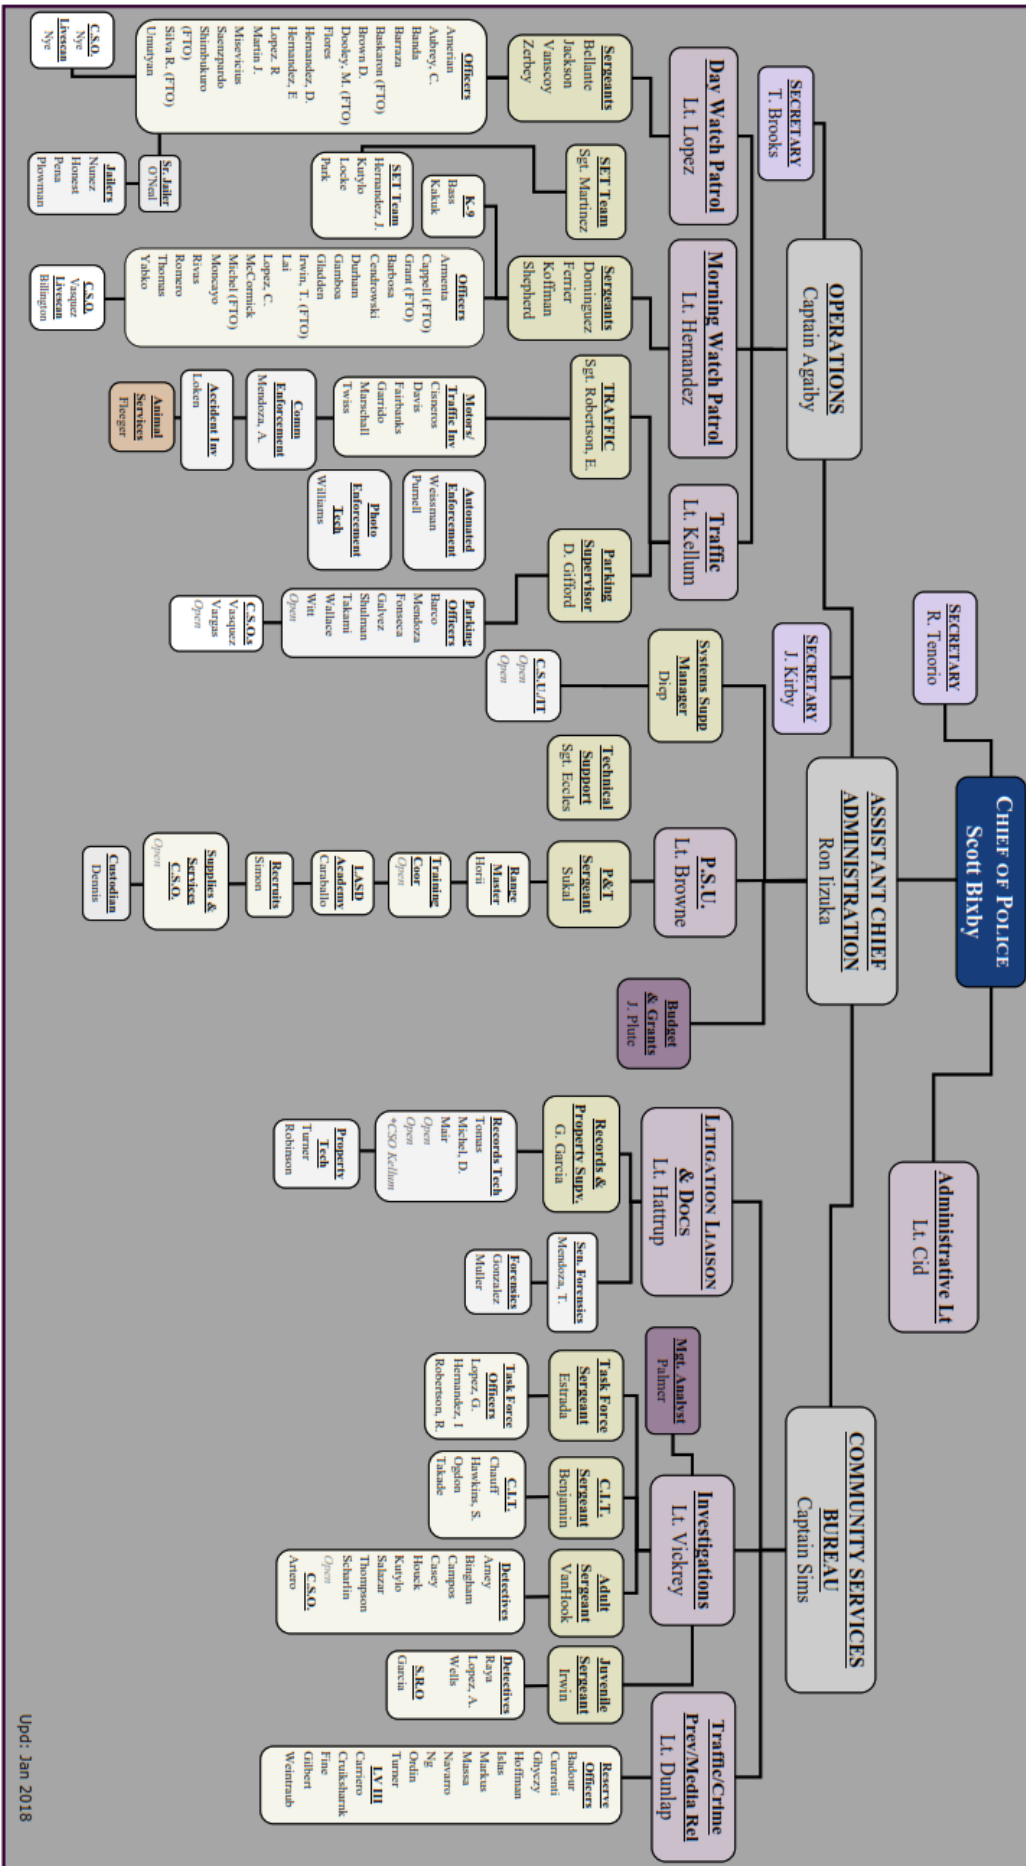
CHIEF OF POLICE
Scott Bixby

SECRETARY
R. Tenorio

OPERATIONS
Captain Agaiby

SECRETARY
T. Brooks

Day Watch Patrol
Lt. Lopez

Sergeants
Bellante
Jackson
Vanscoy
Zerbey

Officers
Amerian
Aubrey, C.
Banda
Barraza
Baskaron (FTO)
Brown D.
Dooley, M. (FTO)
Flores
Hernandez, D.
Hernandez, E.
Lopez, R.
Martin J.
Misevicius
Saenzpardo
Shimbukuro (FTO)
Silva R. (FTO)
Umutyan

C.S.O.
Nye
Livescan
Nye

Sr. Jailer
O'Neal

Jailers
Nunez
Honest
Pena
Plowman

Morning Watch Patrol
Lt. Hernandez

SET Team
Sgt. Martinez

SET Team
Hernandez, J.
Kutylo
Locke
Park

K-9
Bass
Kakuk

Sergeants
Dominguez
Ferrier
Koffman
Shepherd

Officers
Armenta
Cappell (FTO)
Grant (FTO)
Barbosa
Cendrowski
Durham
Gamboa
Gladden
Irwin, T. (FTO)
Lai
Lopez, C.
McCormick
Michel (FTO)
Moncayo
Rivas
Romero
Thomas
Yabko

C.S.O.
Vasquez
Livescan
Billington

Traffic
Lt. Kellum

TRAFFIC
Sgt. Robertson, E.

Motors/ Traffic Inv
Cisneros
Davis
Fairbanks
Garrido
Marschall
Twiss

Comm Enforcement
Mendoza, A.

Accident Inv
Loken

Animal Services
Flieger

Automated Enforcement
Weissman
Purnell

Photo Enforcement Tech
Williams

Parking Supervisor
D. Gifford

Parking Officers
Barco
Mendoza
Fonseca
Galvez
Shulman
Takami
Wallace
Witt
Open

C.S.O.s
Vasquez
Vargas
Open

ASSISTANT CHIEF ADMINISTRATION
Ron Iizuka

SECRETARY
J. Kirby

Systems Supp Manager
Diep

C.S.U./IT
Open
Open

Technical Support
Sgt. Eccles

P.S.U.
Lt. Browne

P&T Sergeant
Sukal

Range Master
Horii

Training Coor
Open

LASD Academy
Caraballo

Recruits
Simon

Supplies & Services C.S.O.
Open

Custodian
Dennis

Budget & Grants
J. Plute

Administrative Lt
Lt. Cid

COMMUNITY SERVICES BUREAU
Captain Sims

LITIGATION LIAISON & DOCS
Lt. Hattrup

Records & Property Supv.
G. Garcia

Records Tech
Tomas
Michel, D.
Mar
Open
Open
*CSO Kellum

Property Tech
Turner
Robinson

Sen. Forensics
Mendoza, T.

Forensics
Gonzalez
Muller

Mgt. Analyst
Palmer

Investigations
Lt. Vickrey

Task Force Sergeant
Estrada

Task Force Officers
Lopez, G.
Hernandez, J.
Robertson, R.

C.I.T. Sergeant
Benjamin

C.I.T.
Chauff
Hawkins, S.
Ogdon
Takade

Adult Sergeant
VanHook

Detectives
Amey
Bingham
Campos
Casey
Houck
Kutylo
Salazar
Thompson
Scharfin
Open
C.S.O.
Amero

Juvenile Sergeant
Irwin

Detectives
Raya
Lopez, A.
Wells

S.R.O
Garcia

Traffic/Crime Prev/Media Rel
Lt. Dunlap

Reserve Officers
Badour
Curreri
Ghyczy
Hoffman
Islas
Markus
Massa
Navarro
Ng
Odin
Turner

LV III
Carrero
Cruikshank
Fine
Gilbert
Weintraub

Upd: Jan 2018